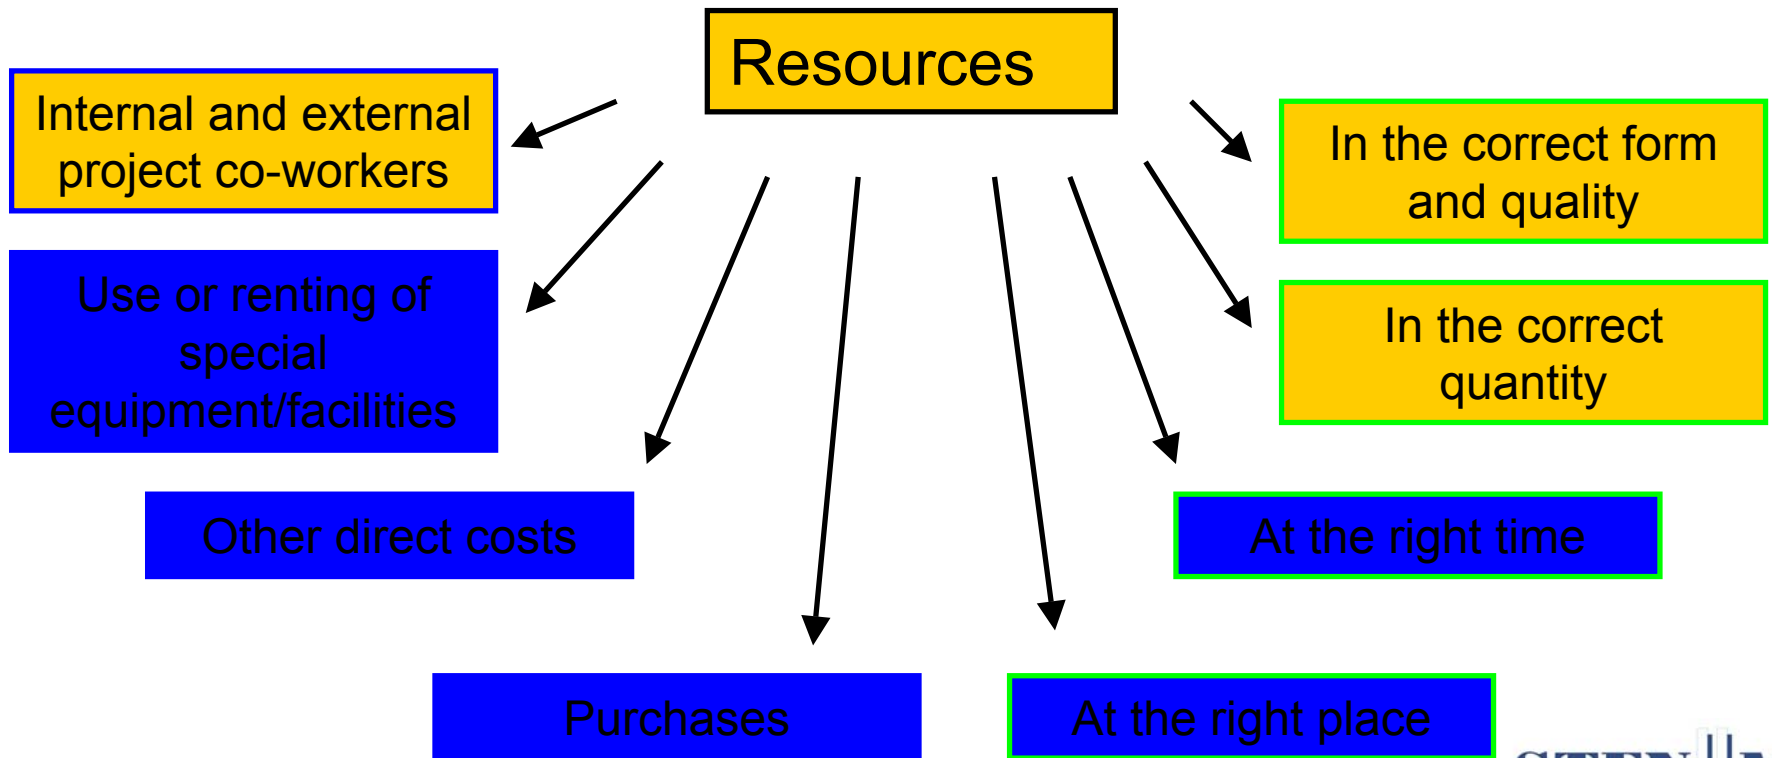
Resources

Internal and external project co-workers

Use or renting of special equipment/facilities

Other direct costs

Purchases

In the correct form and quality

In the correct quantity

At the right time

At the right place

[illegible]